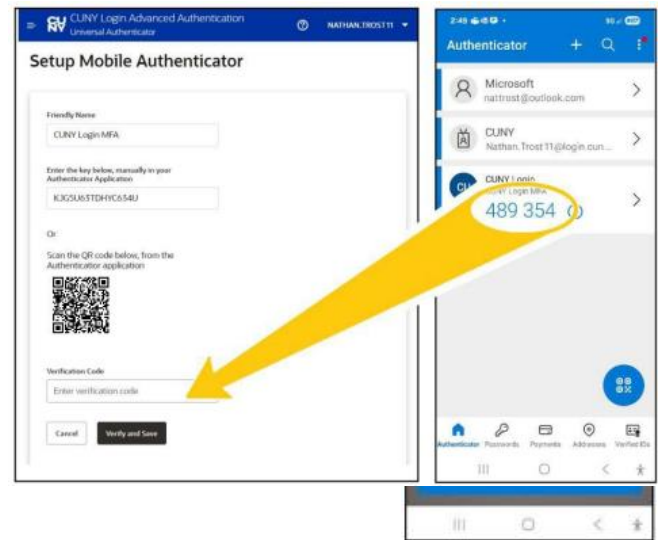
CUNY Login Advanced Authentication
Universal Authenticator
NATHAN.TROST11

Setup Mobile Authenticator

Friendly Name
CUNY Login MFA

Enter the key below, manually in your Authenticator Application
K3G5U65TDHYC654U

Or

Scan the QR code below, from the Authenticator application

Verification Code
Enter verification code

Cancel
Verify and Save

2:48
Authenticator
Microsoft
nattrost@outlook.com
CUNY
Nathan.Trost11@login.cun...
CUNY Login
CUNY Login MFA
489 354

Authenticator
Passwords
Payments
Addresses
Verified IDs